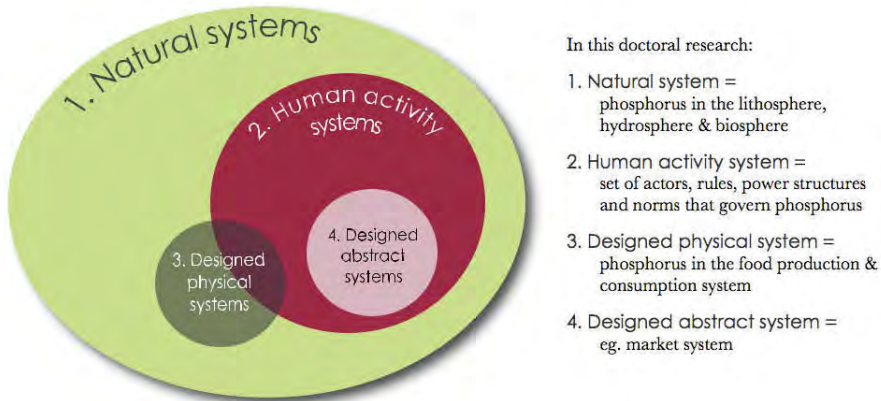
1. Natural systems

2. Human activity systems

3. Designed physical systems

4. Designed abstract systems

In this doctoral research:

1. Natural system = phosphorus in the lithosphere, hydrosphere & biosphere

2. Human activity system = set of actors, rules, power structures and norms that govern phosphorus

3. Designed physical system = phosphorus in the food production & consumption system

4. Designed abstract system = eg. market system